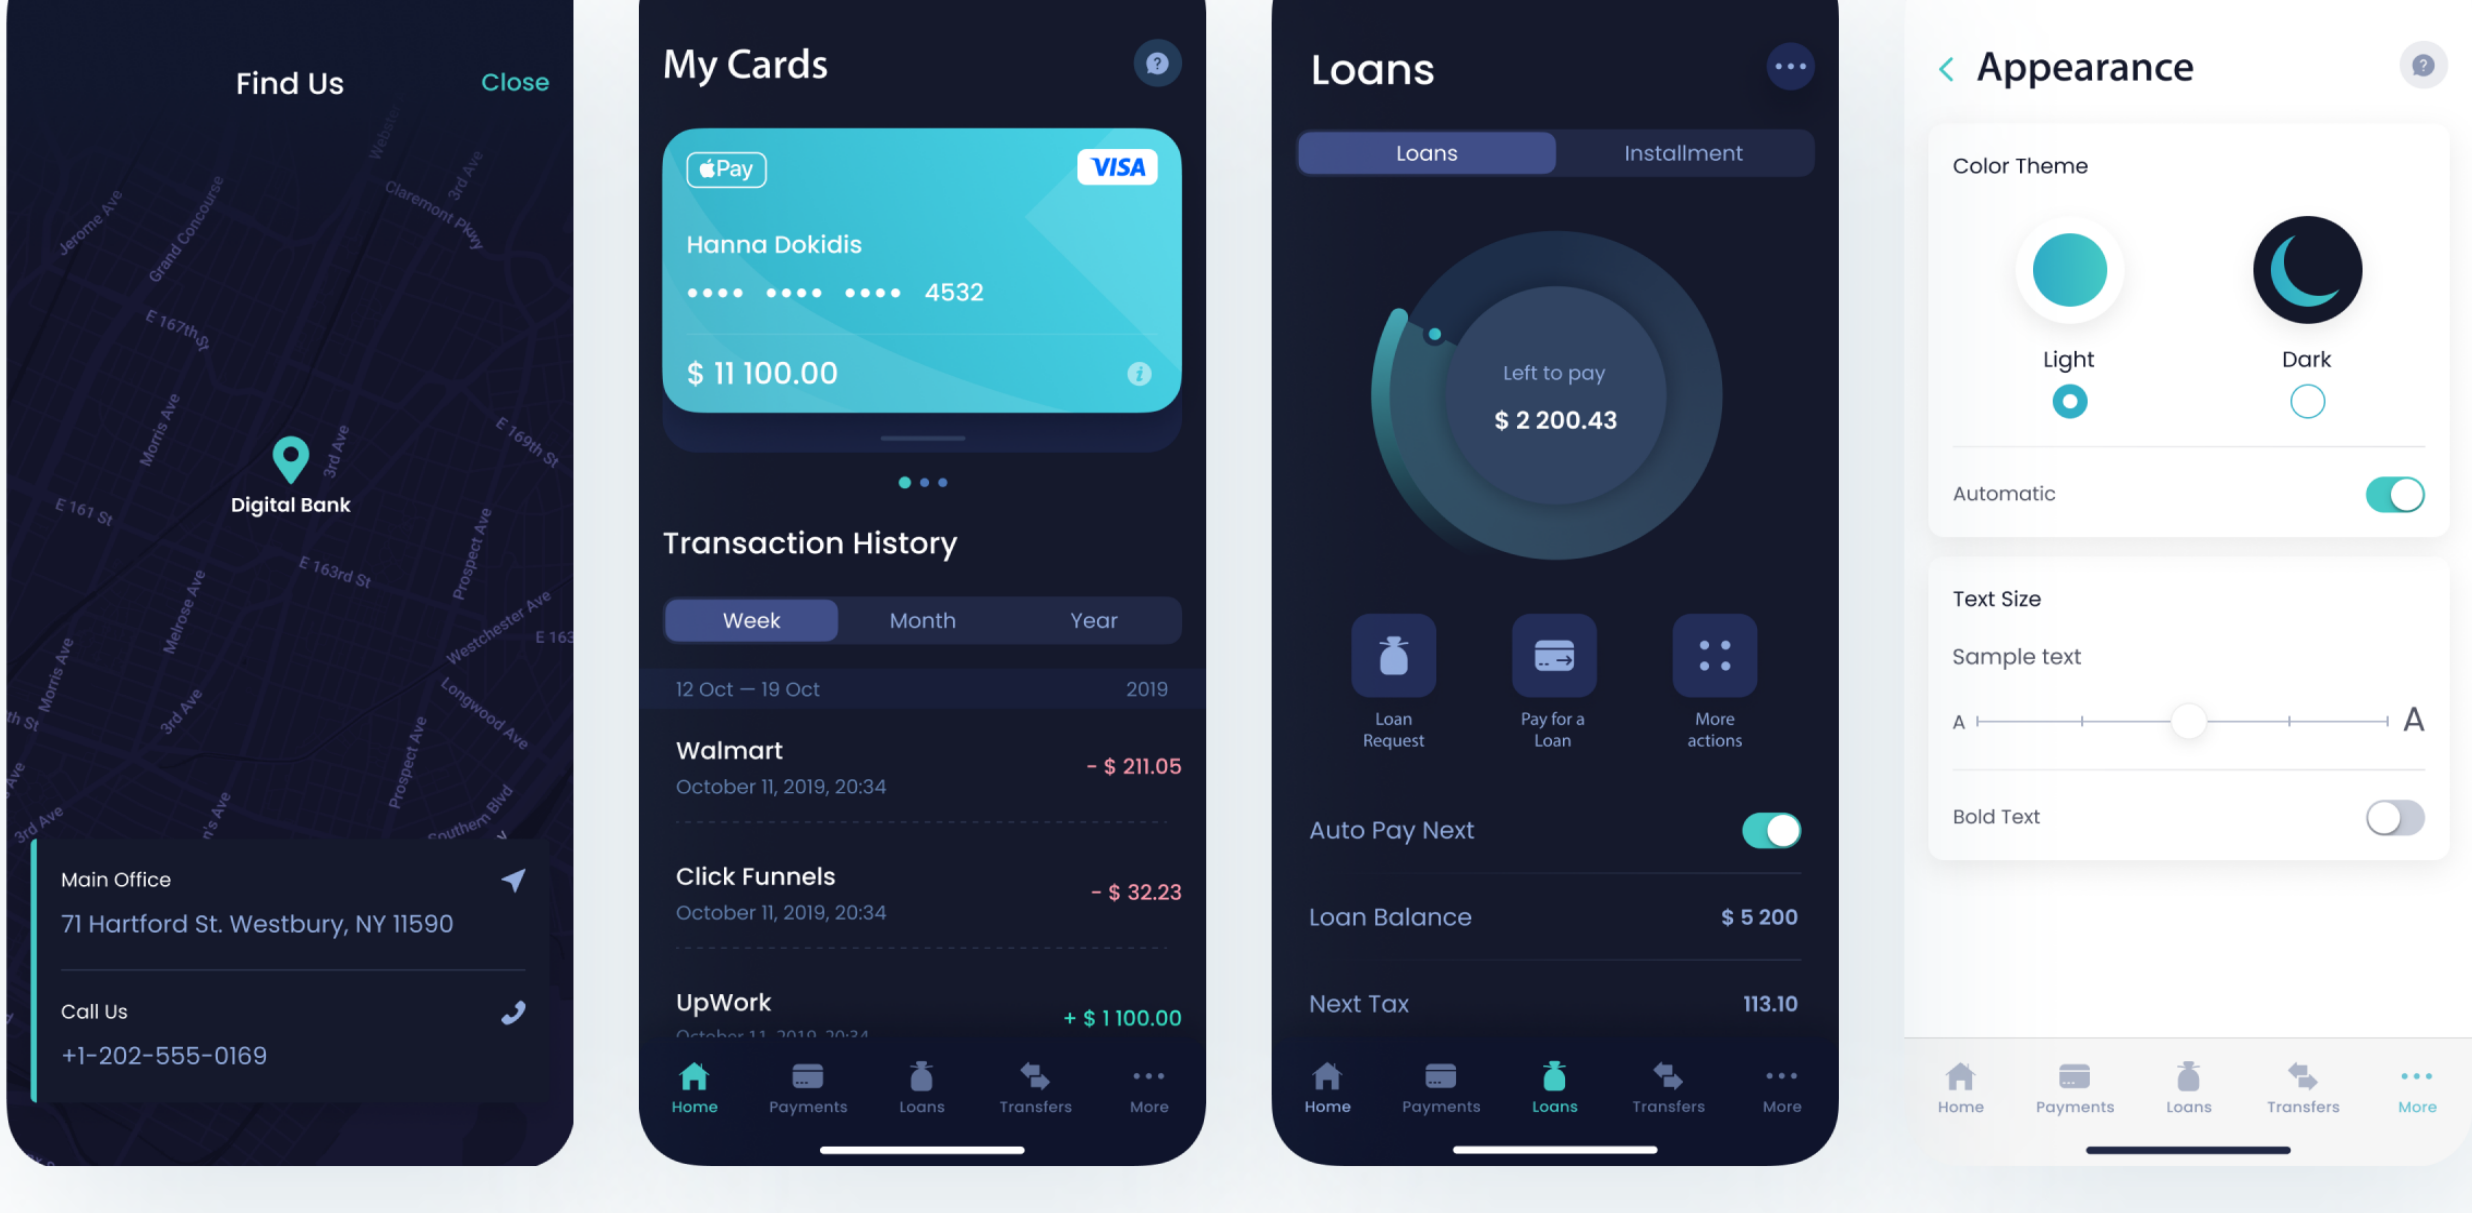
Find Us
Close

Jerome Ave
Grand Concourse
Webster
3rd Ave
Claremont Pkwy
E 167th St
Morris Ave
3rd Ave
E 169th St
E 161 St
Digital Bank
E 163rd St
Prospect Ave
Melrose Ave
Westchester Ave
E 163
Morris Ave
3rd Ave
Longwood Ave
Prospect Ave
3rd Ave
Southern Blvd

Main Office
71 Hartford St. Westbury, NY 11590

Call Us
+1-202-555-0169

My Cards

Pay
VISA
Hanna Dokidis
•••• •••• •••• 4532
$ 11 100.00

Transaction History

Week
Month
Year

12 Oct — 19 Oct
2019

Walmart
October 11, 2019, 20:34
- $ 211.05

Click Funnels
October 11, 2019, 20:34
- $ 32.23

UpWork
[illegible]
+ $ 1 100.00

Home
Payments
Loans
Transfers
More

Loans

Loans
Installment

Left to pay
$ 2 200.43

Loan Request
Pay for a Loan
More actions

Auto Pay Next
Loan Balance
$ 5 200
Next Tax
113.10

Home
Payments
Loans
Transfers
More

Appearance

Color Theme
Light
Dark
Automatic

Text Size
Sample text
A
A
Bold Text

Home
Payments
Loans
Transfers
More